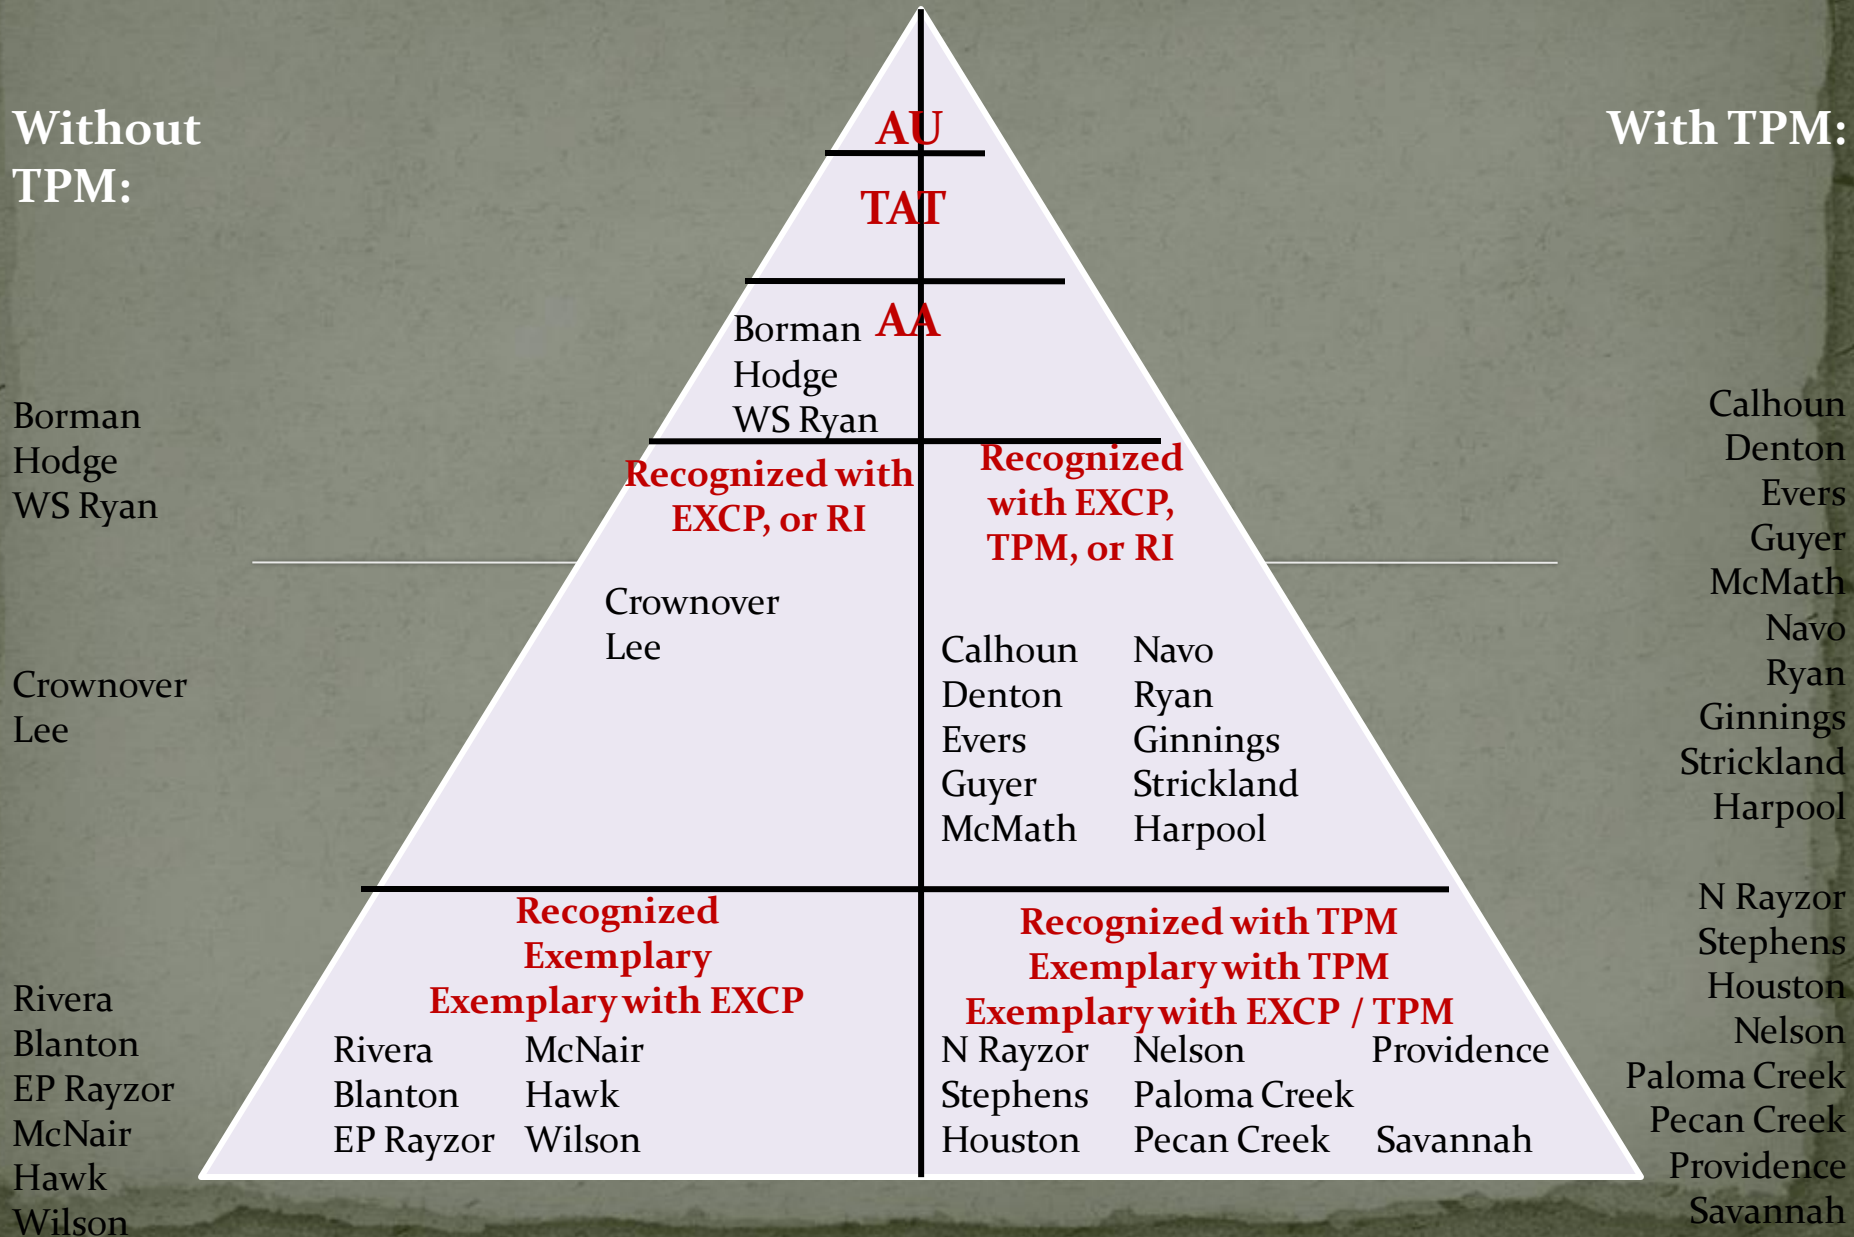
Without TPM:

Borman
Hodge
WS Ryan

Crownover
Lee

Rivera
Blanton
EP Rayzor
McNair
Hawk
Wilson

AU

TAT

AA

Borman
Hodge
WS Ryan

Recognized with EXCP, or RI

Crownover
Lee

Recognized with EXCP, TPM, or RI

Calhoun
Denton
Evers
Guyer
McMath

Navo
Ryan
Ginnings
Strickland
Harpool

Recognized
Exemplary
Exemplary with EXCP

Rivera
Blanton
EP Rayzor

McNair
Hawk
Wilson

Recognized with TPM
Exemplary with TPM
Exemplary with EXCP / TPM

N Rayzor
Stephens
Houston

Nelson
Paloma Creek
Pecan Creek

Providence
Savannah

With TPM:

Calhoun
Denton
Evers
Guyer
McMath
Navo
Ryan
Ginnings
Strickland
Harpool

N Rayzor
Stephens
Houston
Nelson
Paloma Creek
Pecan Creek
Providence
Savannah